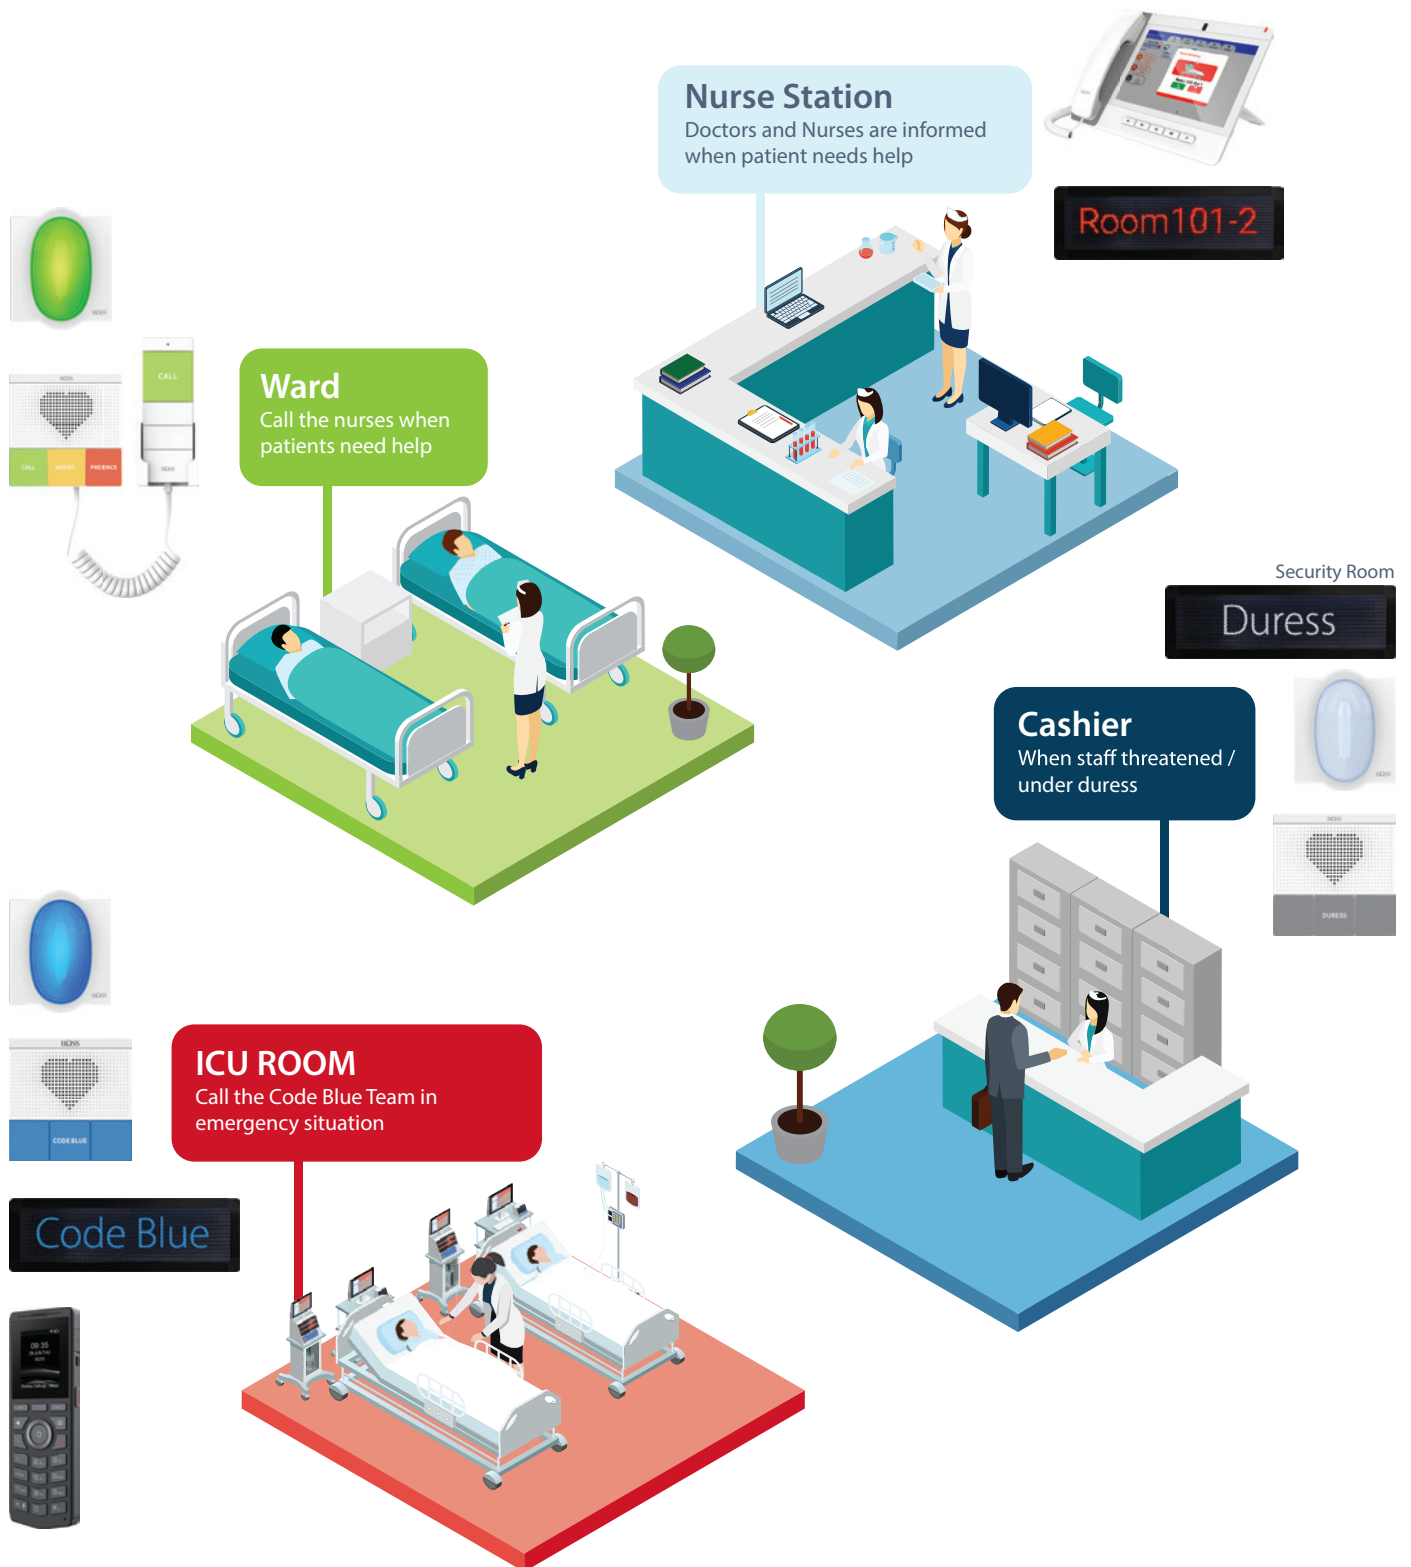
Nurse Station
Doctors and Nurses are informed when patient needs help

Room101-2

CALL

CALL ASSIST PRESENCE

Ward
Call the nurses when patients need help

Security Room

Duress

Cashier
When staff threatened / under duress

DURESS

CODE BLUE

ICU ROOM
Call the Code Blue Team in emergency situation

Code Blue